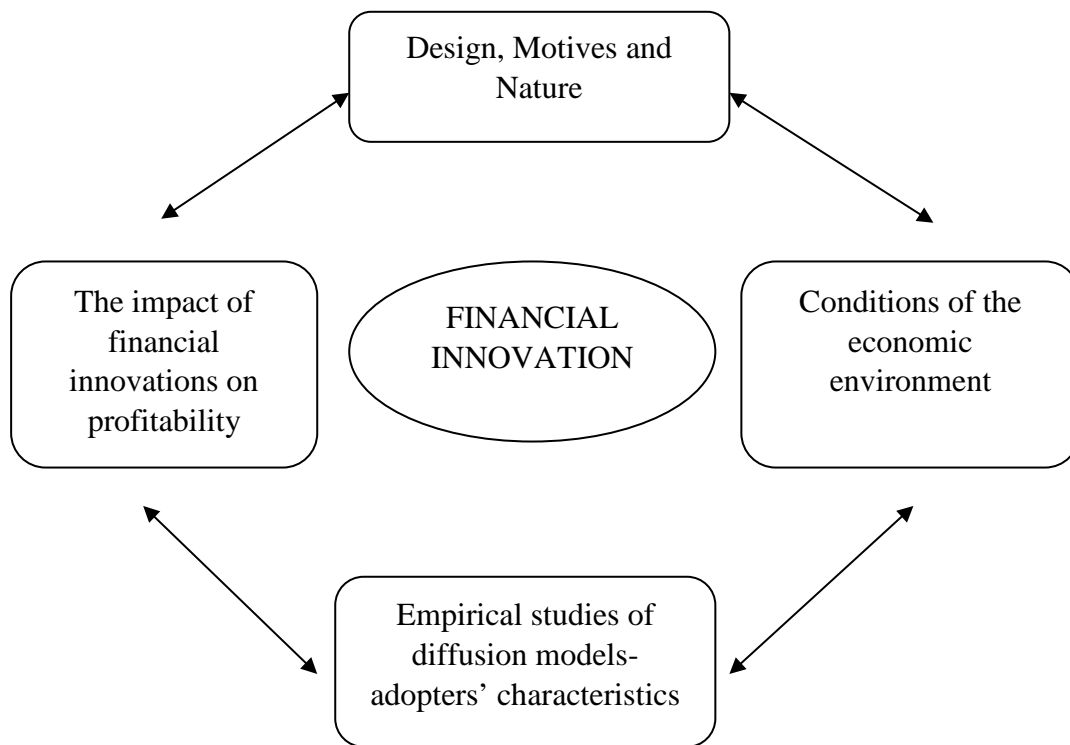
Design, Motives and Nature

The impact of financial innovations on profitability

FINANCIAL INNOVATION

Conditions of the economic environment

Empirical studies of diffusion models-adopters' characteristics